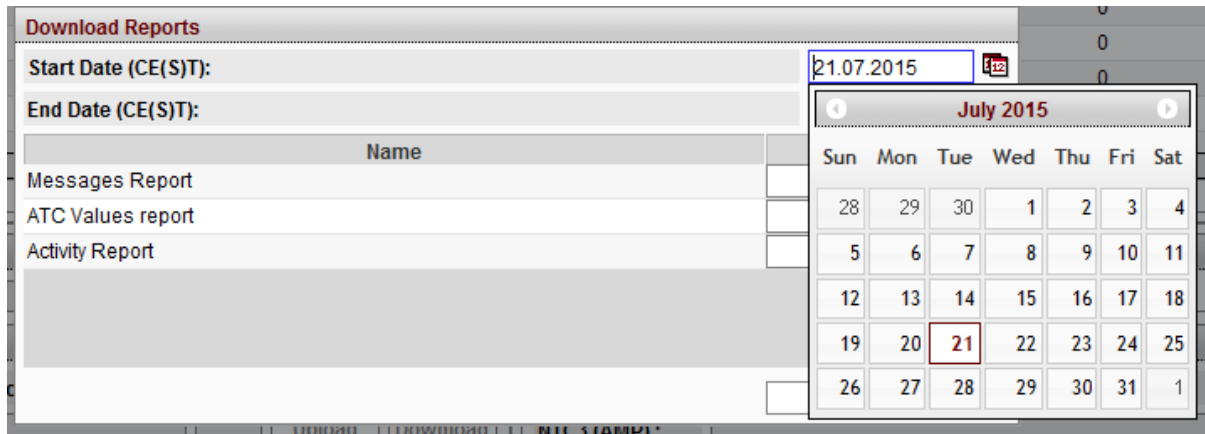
Download Reports

Start Date (CE(S)T): 21.07.2015

End Date (CE(S)T):

Name

Messages Report

ATC Values report

Activity Report

0

0

0

July 2015

| Sun | Mon | Tue | Wed | Thu | Fri | Sat |
|---|---|---|---|---|---|---|
| 28 | 29 | 30 | 1 | 2 | 3 | 4 |
| 5 | 6 | 7 | 8 | 9 | 10 | 11 |
| 12 | 13 | 14 | 15 | 16 | 17 | 18 |
| 19 | 20 | 21 | 22 | 23 | 24 | 25 |
| 26 | 27 | 28 | 29 | 30 | 31 | 1 |

Upload Download NTC 3(AMP):